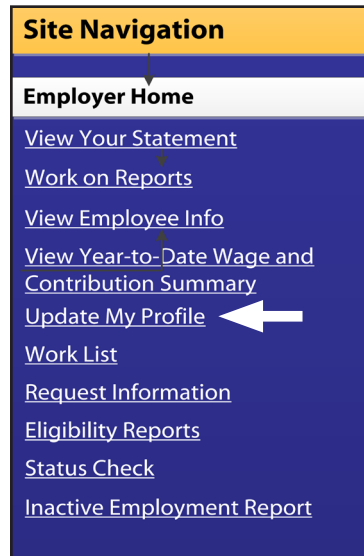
Site Navigation

Employer Home

View Your Statement

Work on Reports

View Employee Info

View Year-to-Date Wage and Contribution Summary

Update My Profile

Work List

Request Information

Eligibility Reports

Status Check

Inactive Employment Report